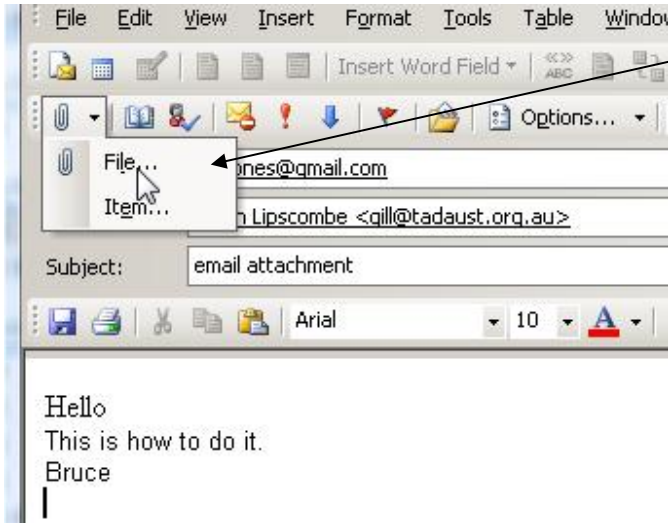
File Edit View Insert Format Tools Table Windo

Insert Word Field ▾

Options... ▾

File...

Item...

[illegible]ones@gmail.com

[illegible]n Lipscombe <gill@tadaust.org.au>

Subject: email attachment

Arial 10 A

Hello
This is how to do it.
Bruce